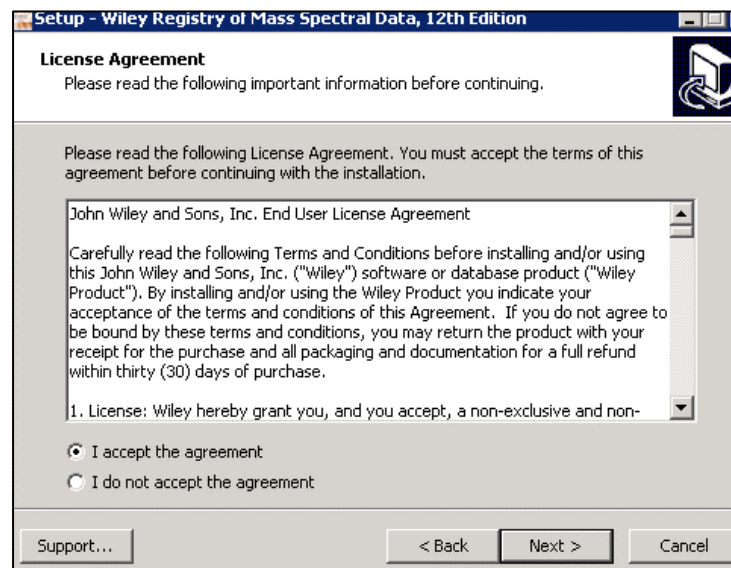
Setup - Wiley Registry of Mass Spectral Data, 12th Edition

License Agreement
Please read the following important information before continuing.

Please read the following License Agreement. You must accept the terms of this agreement before continuing with the installation.

John Wiley and Sons, Inc. End User License Agreement

Carefully read the following Terms and Conditions before installing and/or using this John Wiley and Sons, Inc. ("Wiley") software or database product ("Wiley Product"). By installing and/or using the Wiley Product you indicate your acceptance of the terms and conditions of this Agreement. If you do not agree to be bound by these terms and conditions, you may return the product with your receipt for the purchase and all packaging and documentation for a full refund within thirty (30) days of purchase.

1. License: Wiley hereby grant you, and you accept, a non-exclusive and non-

I accept the agreement

I do not accept the agreement

Support...

< Back

Next >

Cancel